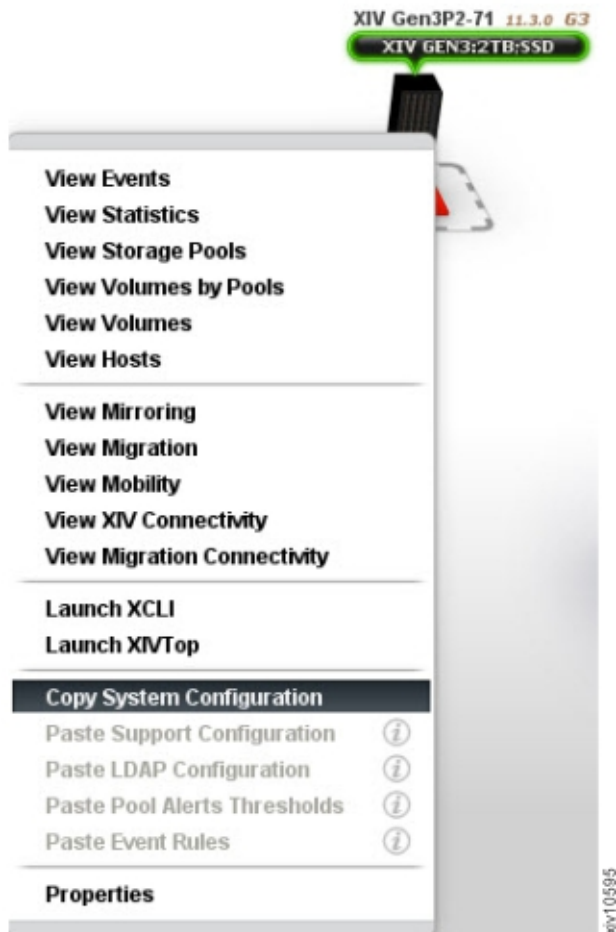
XIV Gen3P2-71 11.3.0 G3
XIV GEN3:2TB:SSD

View Events
View Statistics
View Storage Pools
View Volumes by Pools
View Volumes
View Hosts

View Mirroring
View Migration
View Mobility
View XIV Connectivity
View Migration Connectivity

Launch XCLI
Launch XIVTop

Copy System Configuration
Paste Support Configuration
Paste LDAP Configuration
Paste Pool Alerts Thresholds
Paste Event Rules

Properties

xiv10595